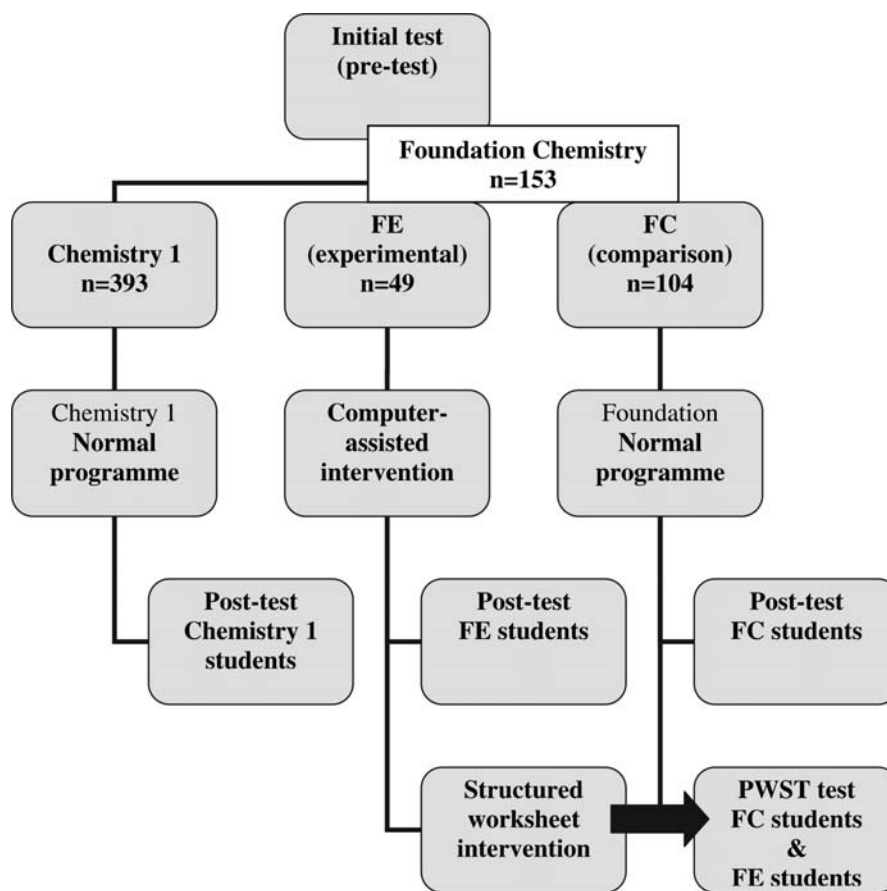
Initial test
(pre-test)

Foundation Chemistry
n=153

Chemistry 1
n=393

FE
(experimental)
n=49

FC
(comparison)
n=104

Chemistry 1
Normal programme

Computer-assisted intervention

Foundation
Normal programme

Post-test
Chemistry 1 students

Post-test
FE students

Post-test
FC students

Structured worksheet intervention

PWST test
FC students
&
FE students